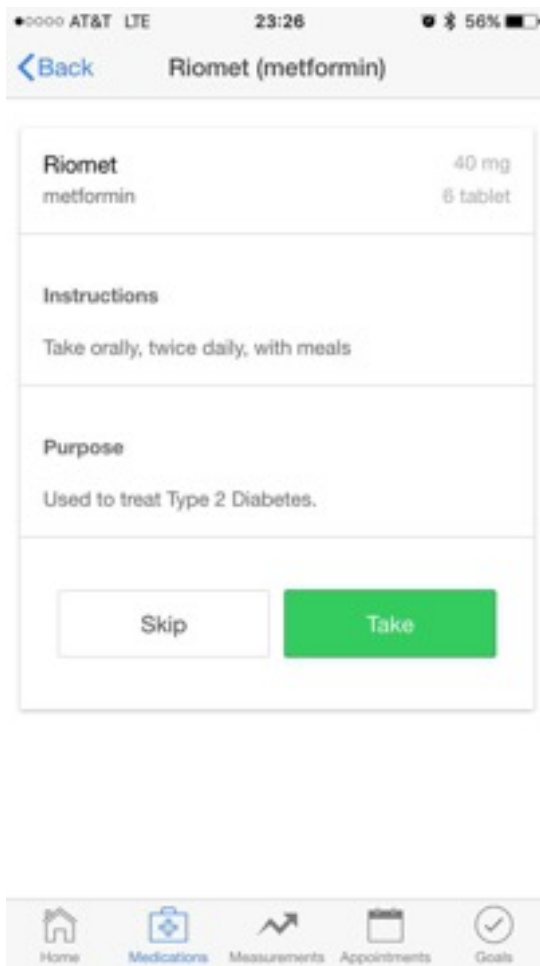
●○○○○ AT&T LTE 23:26 56%

Back Riomet (metformin)

Riomet
metformin

40 mg
6 tablet

Instructions

Take orally, twice daily, with meals

Purpose

Used to treat Type 2 Diabetes.

Skip

Take

Home Medications Measurements Appointments Goals